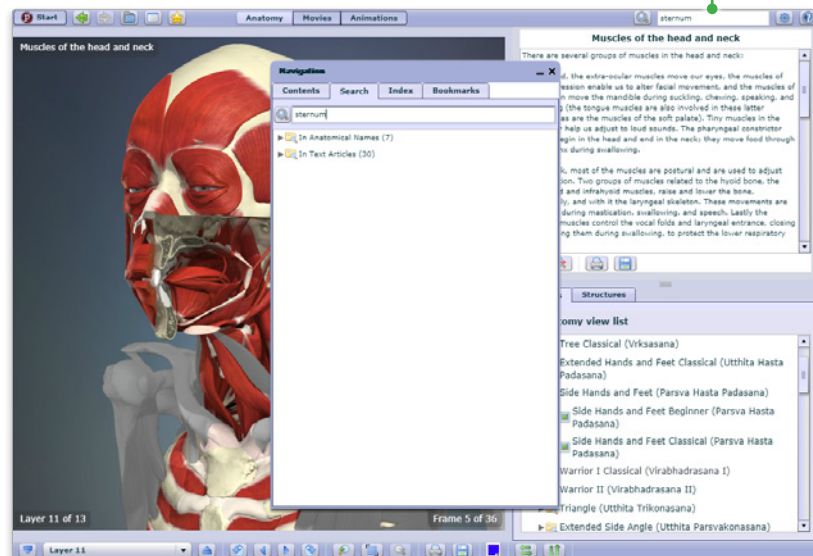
Start

Anatomy | Movies | Animations

sternum

Muscles of the head and neck

Muscles of the head and neck

There are several groups of muscles in the head and neck:

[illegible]d, the extra-ocular muscles move our eyes, the muscles of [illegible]ession enable us to alter facial movement, and the muscles of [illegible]n move the mandible during suckling, chewing, speaking, and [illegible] (the tongue muscles are also involved in these latter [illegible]es are the muscles of the soft palate). Tiny muscles in the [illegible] help us adjust to loud sounds. The pharyngeal constrictor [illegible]gin in the head and end in the neck; they move food through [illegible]nx during swallowing.

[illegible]k, most of the muscles are postural and are used to adjust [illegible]ion. Two groups of muscles related to the hyoid bone, the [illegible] and infrahyoid muscles, raise and lower the bone, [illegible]ly, and with it the laryngeal skeleton. These movements are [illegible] during mastication, swallowing, and speech. Lastly the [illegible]uscles control the vocal folds and laryngeal entrance, closing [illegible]ng them during swallowing, to protect the lower respiratory

Navigation

Contents | Search | Index | Bookmarks

sternum

In Anatomical Names (7)

In Text Articles (30)

Structures

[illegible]tomy view list

Tree Classical (Vrksasana)

Extended Hands and Feet Classical (Utthita Hasta Padasana)

Side Hands and Feet (Parsva Hasta Padasana)

Side Hands and Feet Beginner (Parsva Hasta Padasana)

Side Hands and Feet Classical (Parsva Hasta Padasana)

Warrior I Classical (Virabhadrasana I)

Warrior II (Virabhadrasana II)

Triangle (Utthita Trikonasana)

Extended Side Angle (Utthita Parsvakonasana)

Layer 11 of 13

Frame 5 of 36

Layer 11